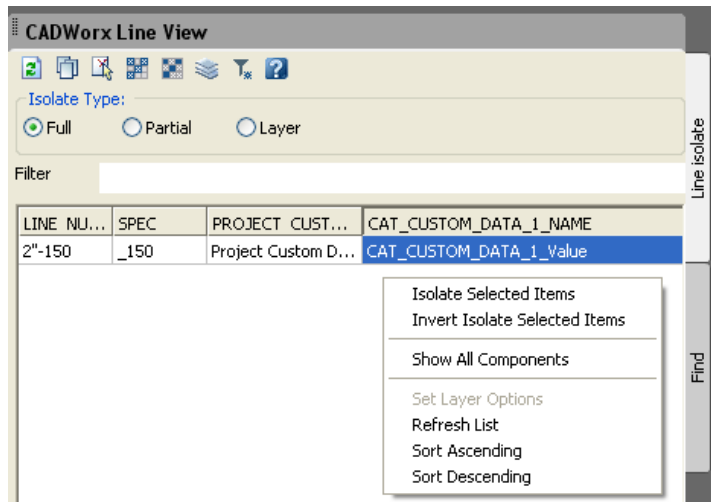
CADWorx Line View

Isolate Type:
Full
Partial
Layer

Filter

| LINE NU... | SPEC | PROJECT CUST... | CAT_CUSTOM_DATA_1_NAME |
|---|---|---|---|
| 2"-150 | _150 | Project Custom D... | CAT_CUSTOM_DATA_1_Value |

Isolate Selected Items
Invert Isolate Selected Items
Show All Components
Set Layer Options
Refresh List
Sort Ascending
Sort Descending

Line isolate
Find